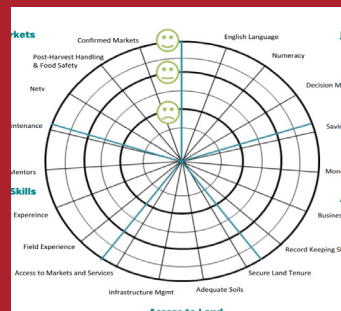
rkets
Confirmed Markets
English Language
Post-Harvest Handling & Food Safety
Numeracy
Netv
Decision M
ntenance
Savi
Mentors
Mon
Skills
Expereince
Busine
Field Experience
Record Keeping S
Access to Markets and Services
Secure Land Tenure
Infrastructure Mgmt
Adequate Soils
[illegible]